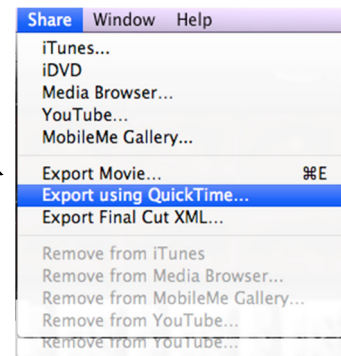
Share Window Help

iTunes...
iDVD
Media Browser...
YouTube...
MobileMe Gallery...

Export Movie... ⌘E
Export using QuickTime...
Export Final Cut XML...

Remove from iTunes
Remove from Media Browser...
Remove from MobileMe Gallery...
Remove from YouTube...
Remove from YouTube...